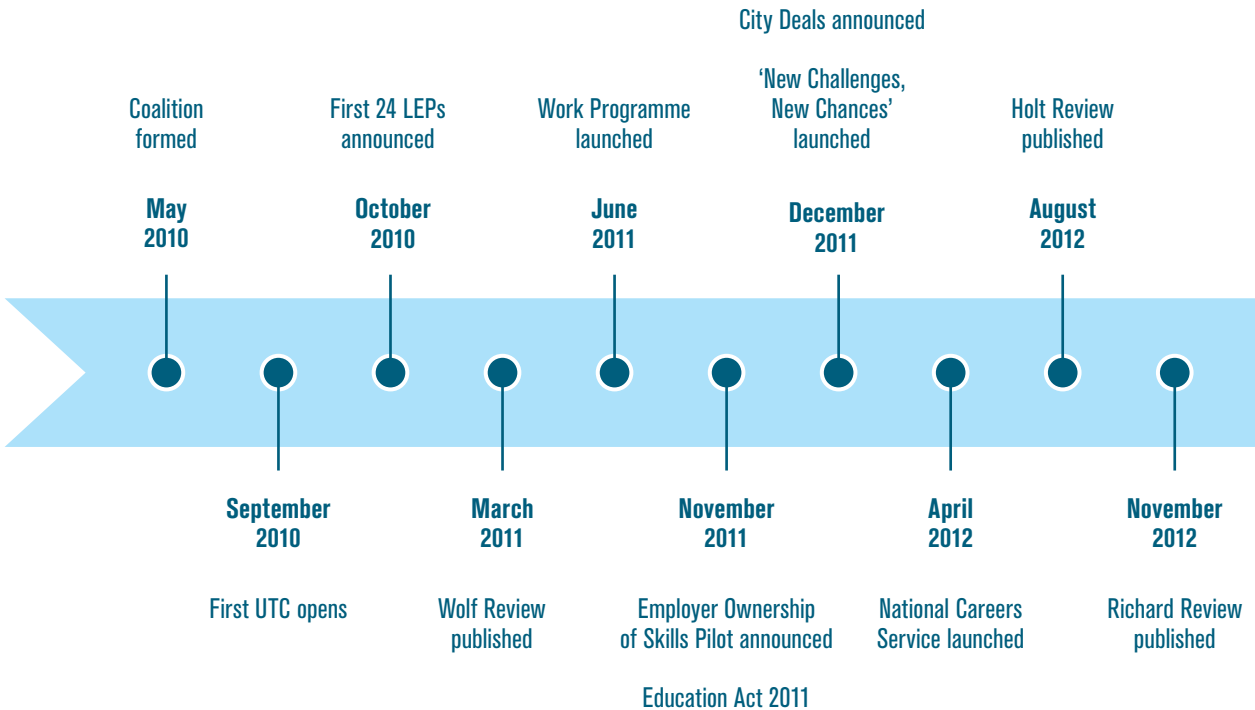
City Deals announced

Coalition formed

May 2010

First 24 LEPs announced

October 2010

Work Programme launched

June 2011

'New Challenges, New Chances' launched

December 2011

Holt Review published

August 2012

September 2010

First UTC opens

March 2011

Wolf Review published

November 2011

Employer Ownership of Skills Pilot announced

Education Act 2011

April 2012

National Careers Service launched

November 2012

Richard Review published